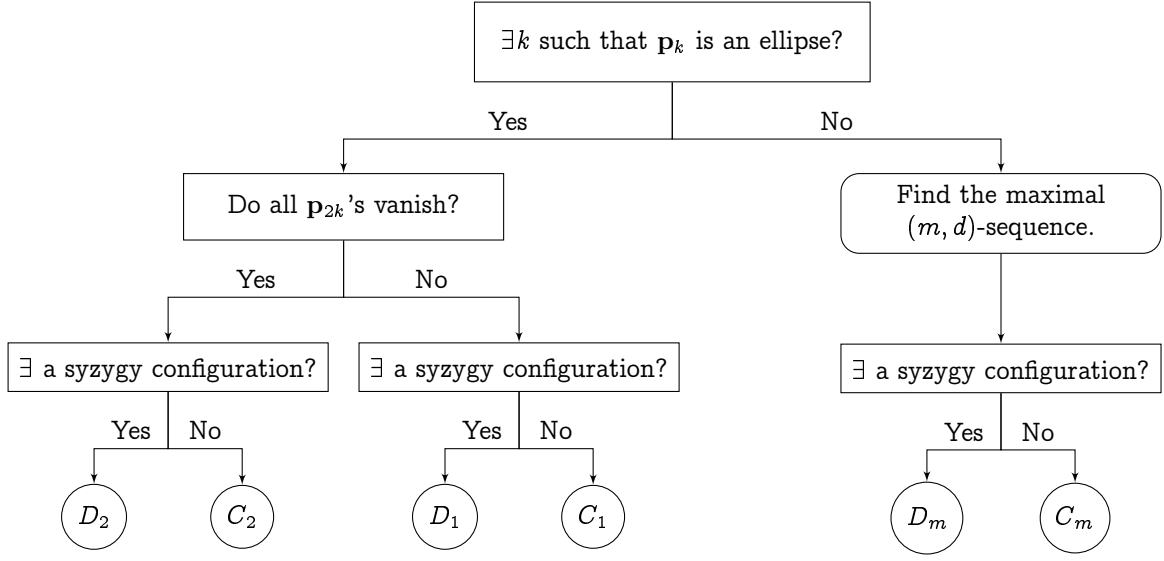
$\exists k$ such that $\mathbf{p}_k$ is an ellipse?

Yes

No

Do all $\mathbf{p}_{2k}$'s vanish?

Find the maximal $(m, d)$-sequence.

Yes

No

$\exists$ a syzygy configuration?

$\exists$ a syzygy configuration?

$\exists$ a syzygy configuration?

Yes

No

Yes

No

Yes

No

$D_2$

$C_2$

$D_1$

$C_1$

$D_m$

$C_m$